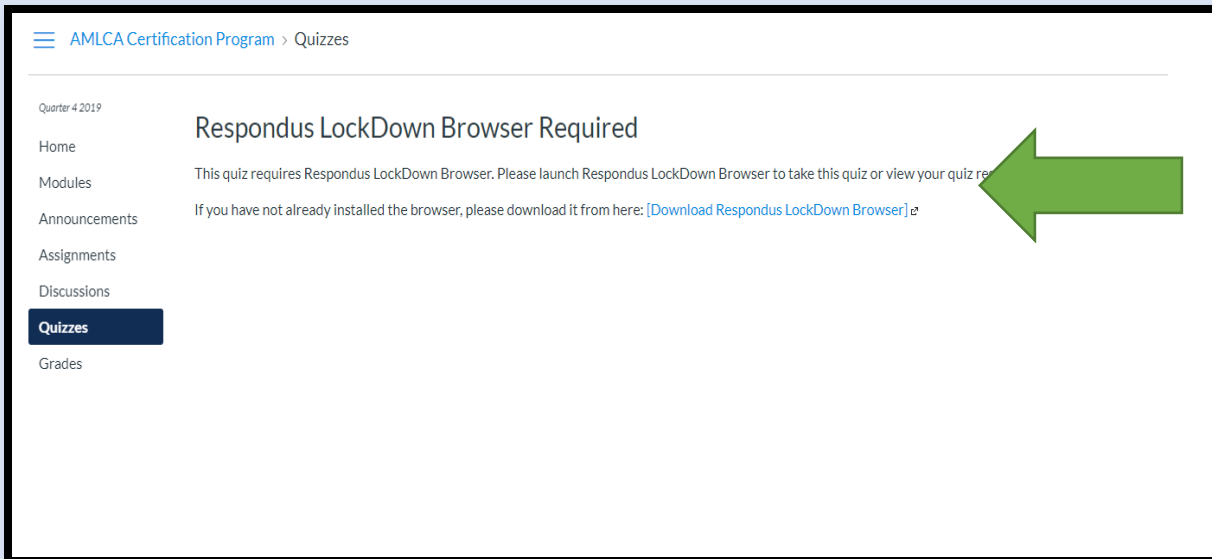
AMLCA Certification Program > Quizzes

Quarter 4 2019

Home

Modules

Announcements

Assignments

Discussions

Quizzes

Grades

Respondus LockDown Browser Required

This quiz requires Respondus LockDown Browser. Please launch Respondus LockDown Browser to take this quiz or view your quiz re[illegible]

If you have not already installed the browser, please download it from here: [Download Respondus LockDown Browser]